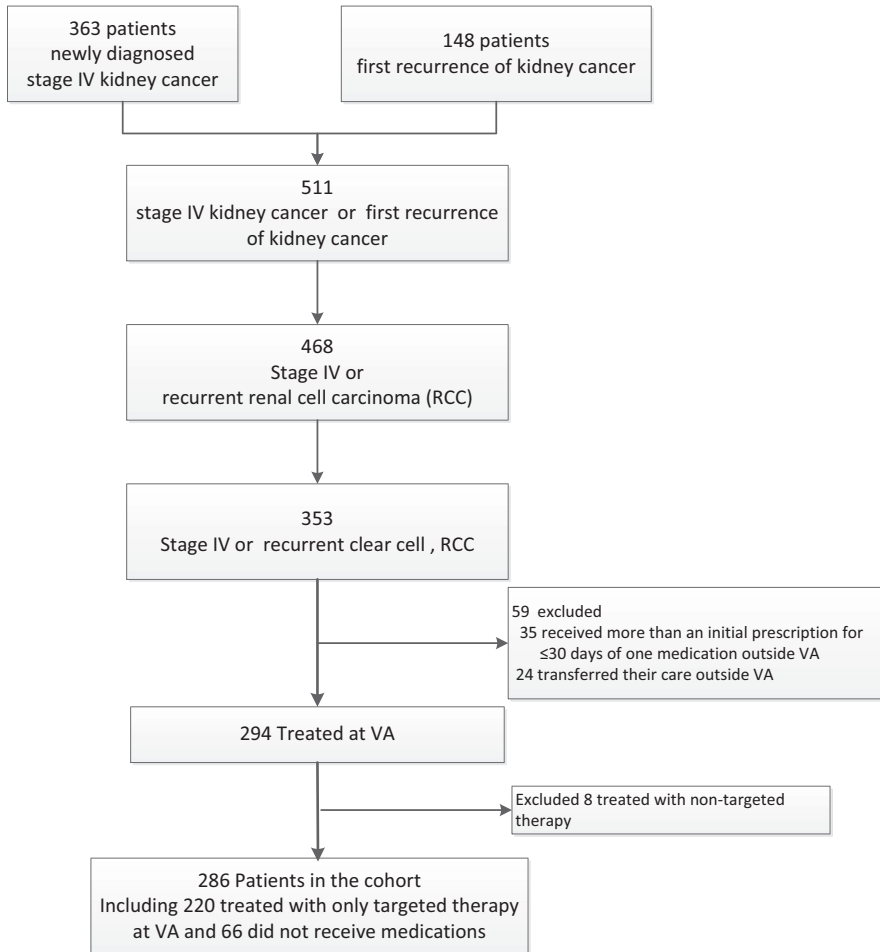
363 patients
newly diagnosed
stage IV kidney cancer

148 patients
first recurrence of kidney cancer

511
stage IV kidney cancer or first recurrence of kidney cancer

468
Stage IV or
recurrent renal cell carcinoma (RCC)

353
Stage IV or recurrent clear cell , RCC

59 excluded
35 received more than an initial prescription for ≤30 days of one medication outside VA
24 transferred their care outside VA

294 Treated at VA

Excluded 8 treated with non-targeted therapy

286 Patients in the cohort
Including 220 treated with only targeted therapy at VA and 66 did not receive medications